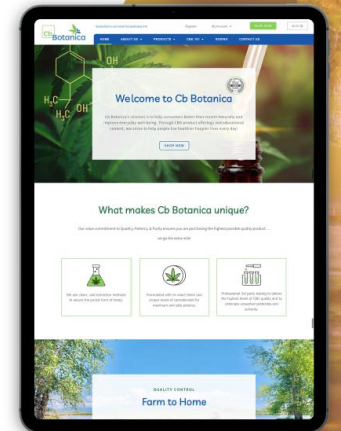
Cb Botanica

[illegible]

Register

My Account

SHOP NOW

LOG IN

HOME

ABOUT US

PRODUCTS

CBD 101

REVIEWS

CONTACT US

OH

$H_3C$

$H_3C$

OH

Welcome to Cb Botanica

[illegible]

SHOP NOW

What makes Cb Botanica unique?

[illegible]

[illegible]

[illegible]

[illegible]

QUALITY CONTROL

Farm to Home